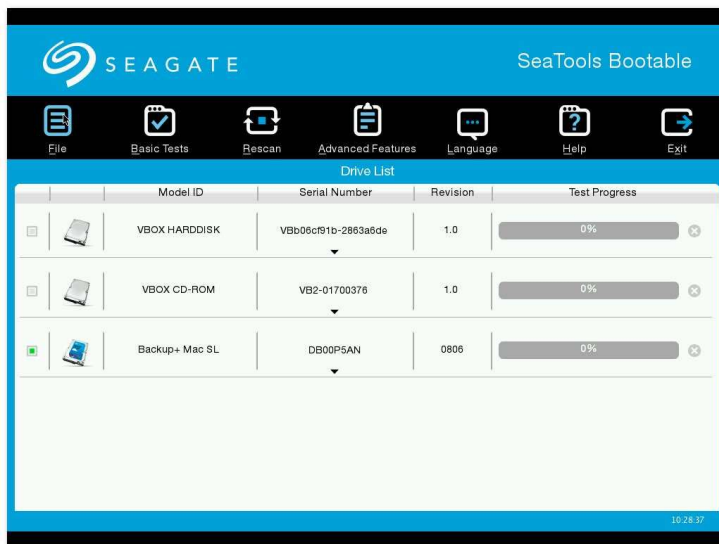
SEAGATE

SeaTools Bootable

File Basic Tests Rescan Advanced Features Language Help Exit

Drive List

| | | Model ID | Serial Number | Revision | Test Progress |
|---|---|---|---|---|---|
| | | VBOX HARDDISK | VBb06cf91b-2863a6de | 1.0 | 0% |
| | | VBOX CD-ROM | VB2-01700376 | 1.0 | 0% |
| | | Backup+ Mac SL | DB00P5AN | 0806 | 0% |

10:28:37